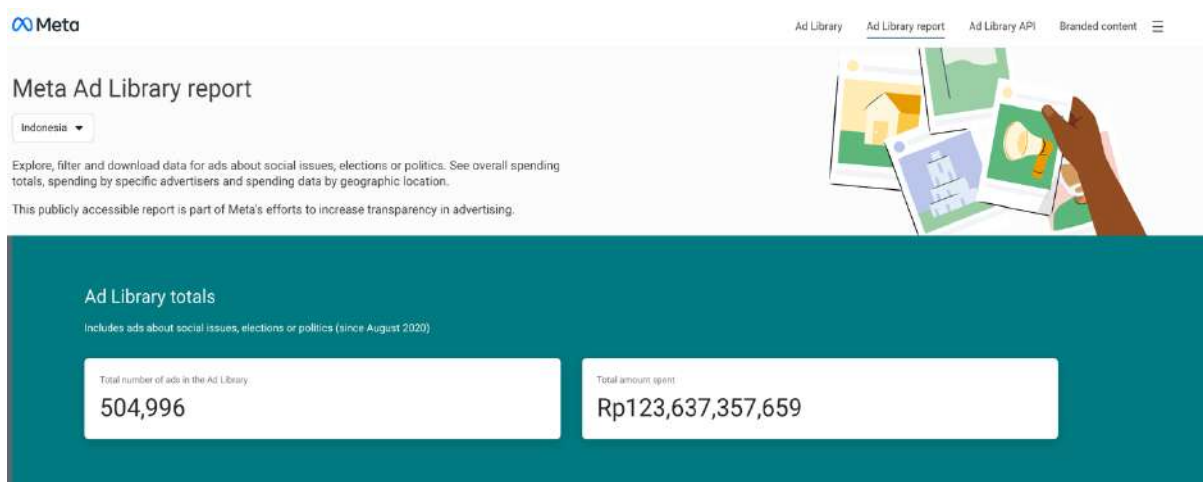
Meta

Ad Library Ad Library report Ad Library API Branded content

Meta Ad Library report

Indonesia

Explore, filter and download data for ads about social issues, elections or politics. See overall spending totals, spending by specific advertisers and spending data by geographic location.

This publicly accessible report is part of Meta's efforts to increase transparency in advertising.

Ad Library totals

Includes ads about social issues, elections or politics (since August 2020)

Total number of ads in the Ad Library
504,996

Total amount spent
Rp123,637,357,659